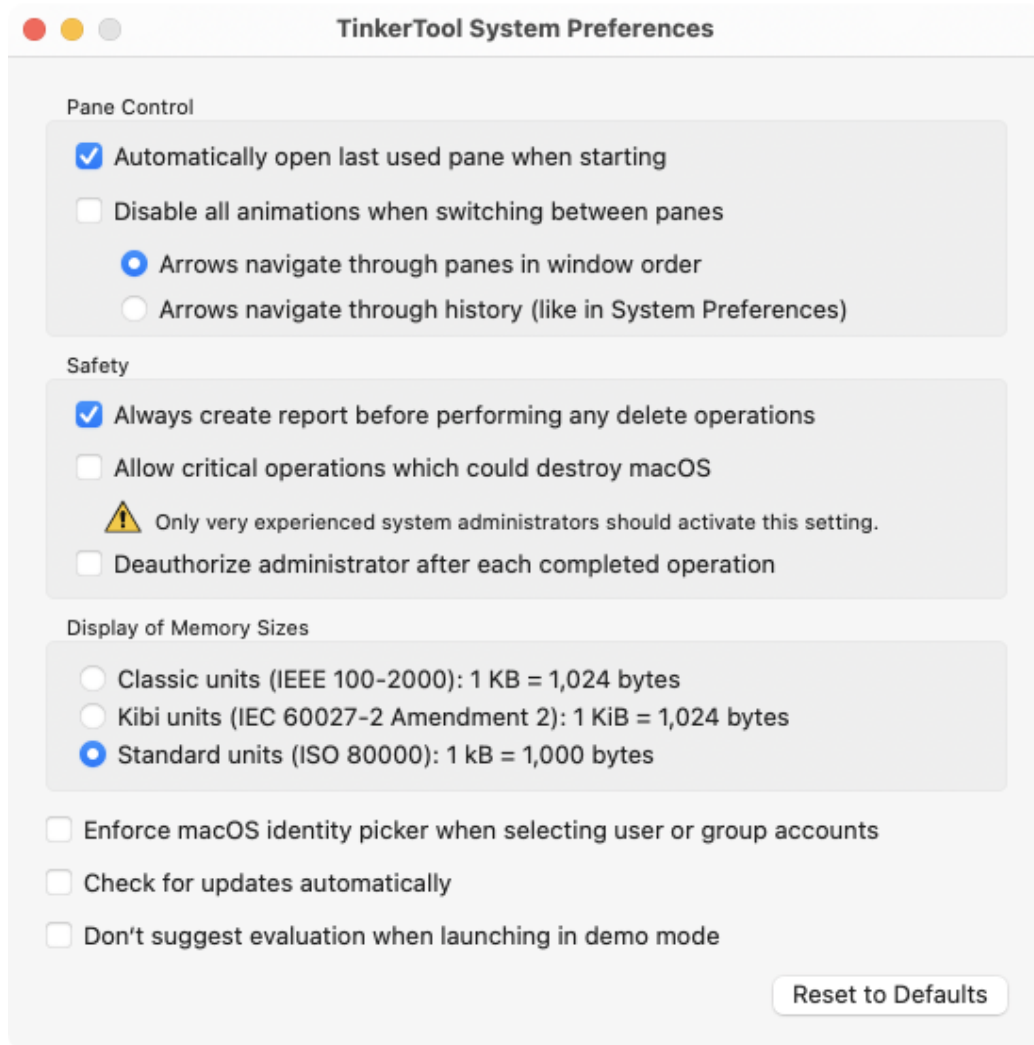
TinkerTool System Preferences

Pane Control

Automatically open last used pane when starting

Disable all animations when switching between panes

Arrows navigate through panes in window order

Arrows navigate through history (like in System Preferences)

Safety

Always create report before performing any delete operations

Allow critical operations which could destroy macOS

Only very experienced system administrators should activate this setting.

Deauthorize administrator after each completed operation

Display of Memory Sizes

Classic units (IEEE 100-2000): 1 KB = 1,024 bytes

Kibi units (IEC 60027-2 Amendment 2): 1 KiB = 1,024 bytes

Standard units (ISO 80000): 1 kB = 1,000 bytes

Enforce macOS identity picker when selecting user or group accounts

Check for updates automatically

Don't suggest evaluation when launching in demo mode

Reset to Defaults